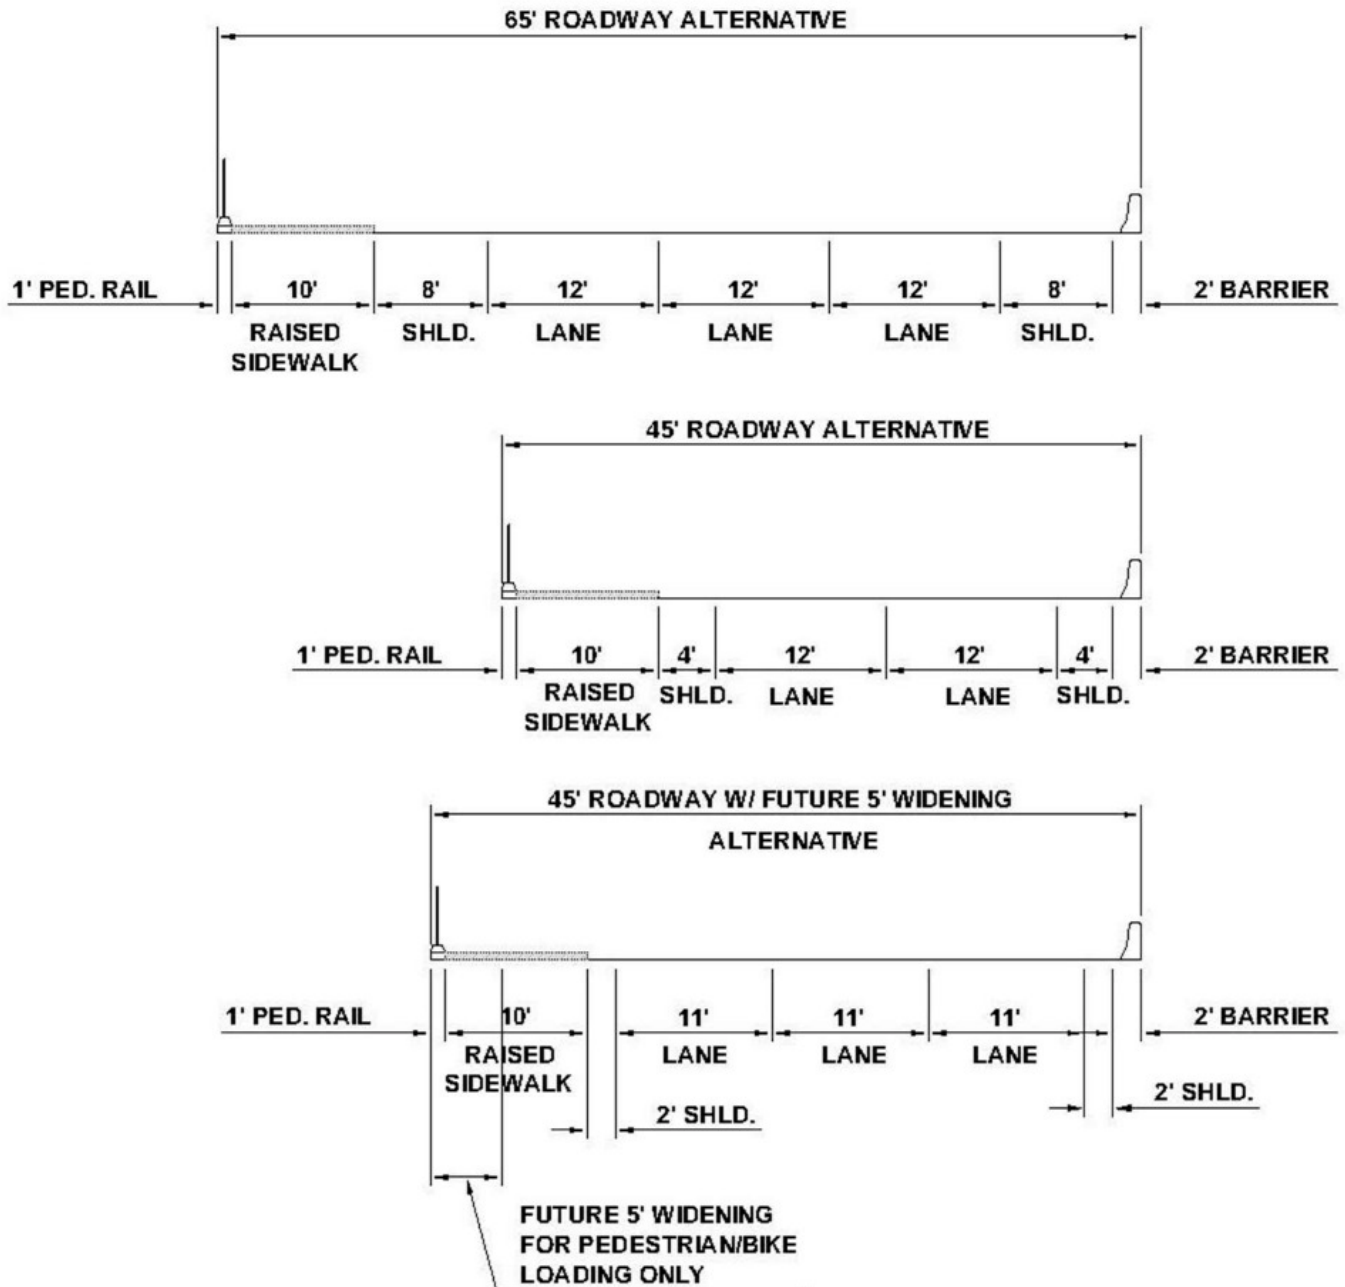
65' ROADWAY ALTERNATIVE

1' PED. RAIL
10'
RAISED SIDEWALK
8'
SHLD.
12'
LANE
12'
LANE
12'
LANE
8'
SHLD.
2' BARRIER

45' ROADWAY ALTERNATIVE

1' PED. RAIL
10'
RAISED SIDEWALK
4'
SHLD.
12'
LANE
12'
LANE
4'
SHLD.
2' BARRIER

45' ROADWAY W/ FUTURE 5' WIDENING ALTERNATIVE

1' PED. RAIL
10'
RAISED SIDEWALK
2' SHLD.
11'
LANE
11'
LANE
11'
LANE
2' SHLD.
2' BARRIER

FUTURE 5' WIDENING FOR PEDESTRIAN/BIKE LOADING ONLY